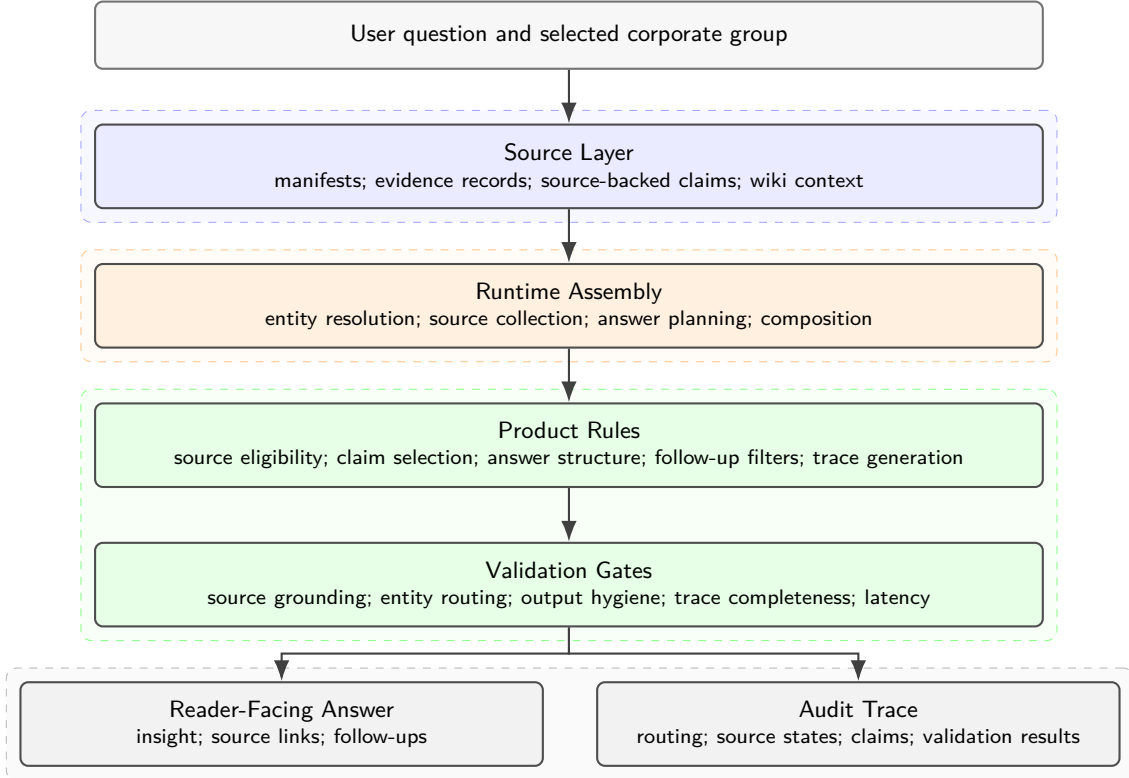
User question and selected corporate group

Source Layer
manifests; evidence records; source-backed claims; wiki context

Runtime Assembly
entity resolution; source collection; answer planning; composition

Product Rules
source eligibility; claim selection; answer structure; follow-up filters; trace generation

Validation Gates
source grounding; entity routing; output hygiene; trace completeness; latency

Reader-Facing Answer
insight; source links; follow-ups

Audit Trace
routing; source states; claims; validation results